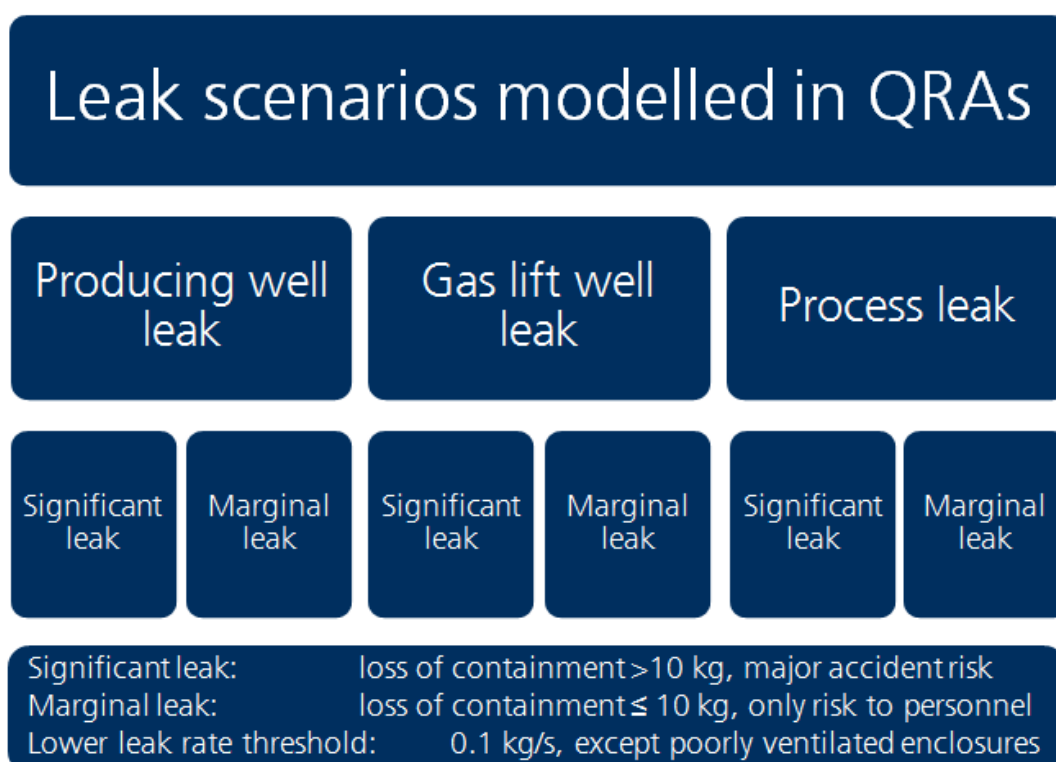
Leak scenarios modelled in QRAs

Producing well leak

Gas lift well leak

Process leak

Significant leak

Marginal leak

Significant leak

Marginal leak

Significant leak

Marginal leak

Significant leak: loss of containment >10 kg, major accident risk
Marginal leak: loss of containment ≤ 10 kg, only risk to personnel
Lower leak rate threshold: 0.1 kg/s, except poorly ventilated enclosures